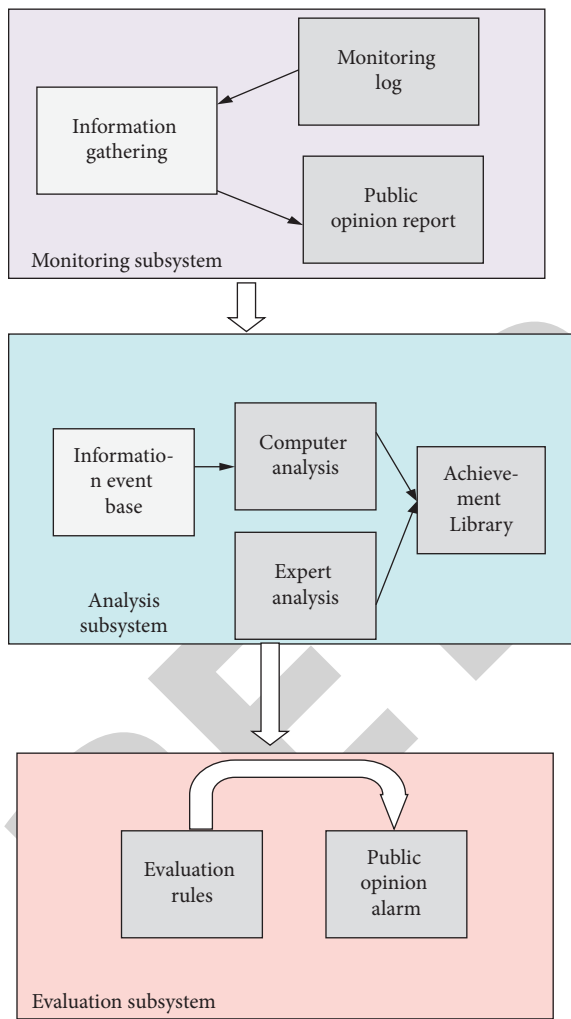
Monitoring log

Information gathering

Public opinion report

Monitoring subsystem

Information event base

Computer analysis

Achievement Library

Expert analysis

Analysis subsystem

Evaluation rules

Public opinion alarm

Evaluation subsystem